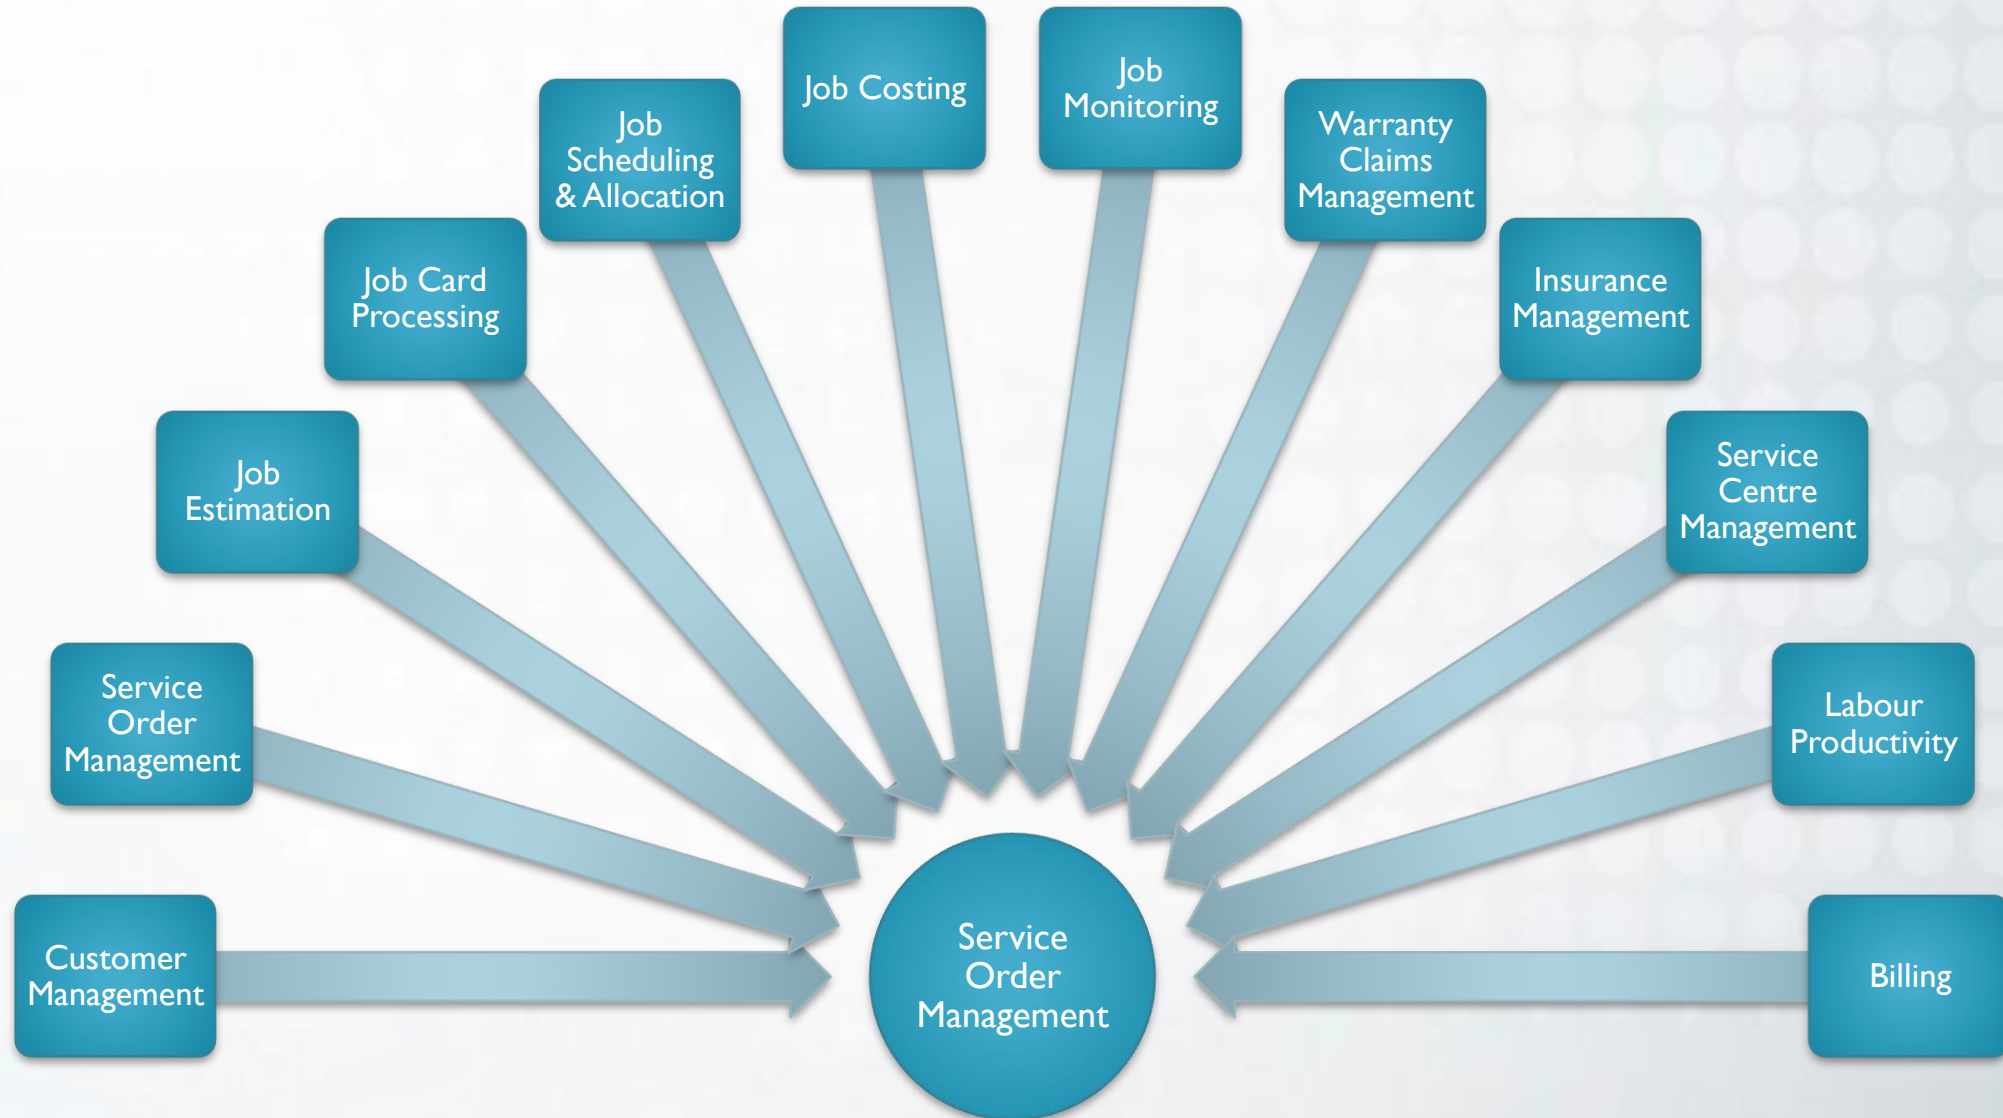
Job Costing

Job Monitoring

Job Scheduling & Allocation

Warranty Claims Management

Job Card Processing

Insurance Management

Job Estimation

Service Centre Management

Service Order Management

Labour Productivity

Customer Management

Service Order Management

Billing